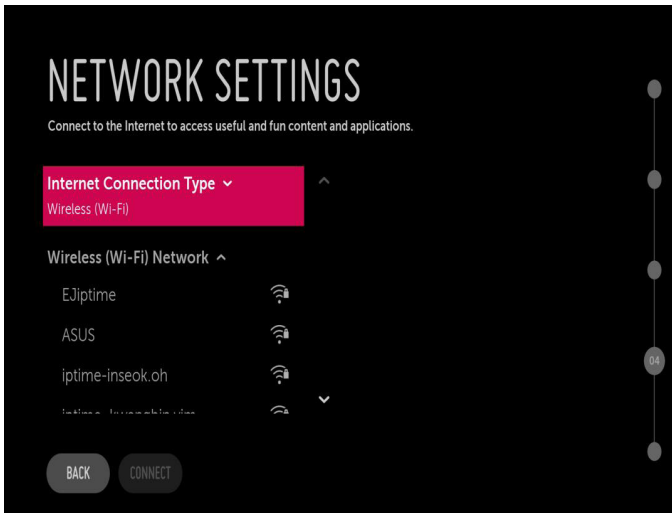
NETWORK SETTINGS

Connect to the Internet to access useful and fun content and applications.

Internet Connection Type

Wireless (Wi-Fi)

Wireless (Wi-Fi) Network

EJiptime

ASUS

iptime-inseok.oh

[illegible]

BACK

CONNECT

04